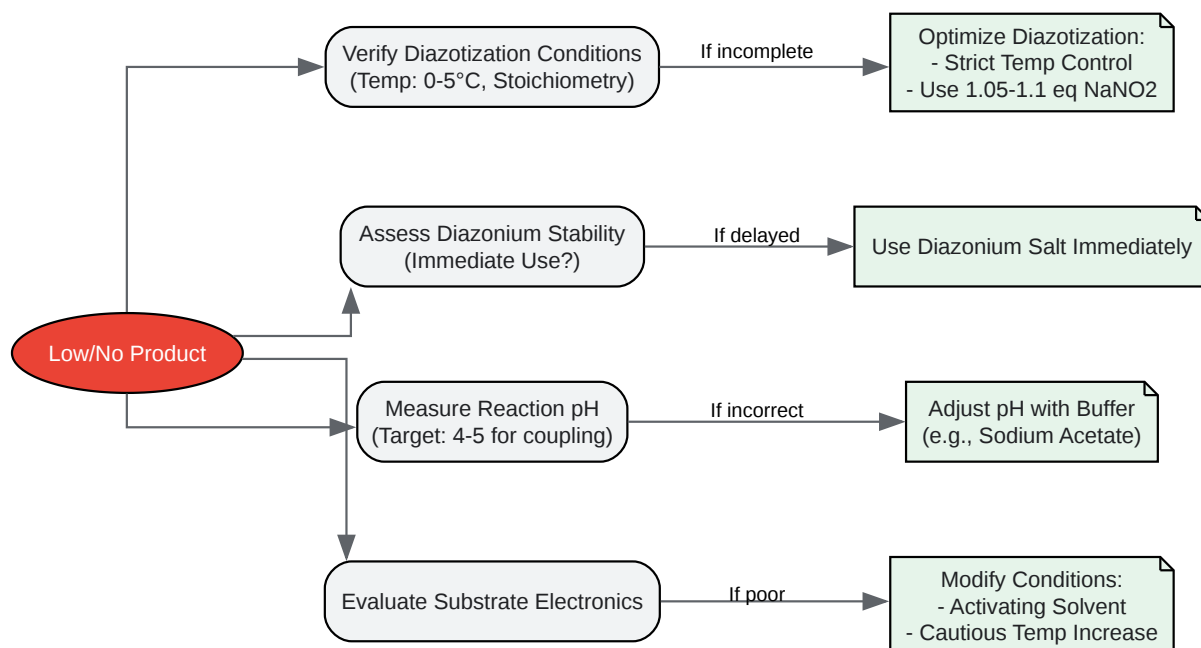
Low/No Product

Verify Diazotization Conditions (Temp: 0-5°C, Stoichiometry)

If incomplete

Optimize Diazotization:
- Strict Temp Control
- Use 1.05-1.1 eq NaNO2

Assess Diazonium Stability (Immediate Use?)

If delayed

Use Diazonium Salt Immediately

Measure Reaction pH (Target: 4-5 for coupling)

If incorrect

Adjust pH with Buffer (e.g., Sodium Acetate)

Evaluate Substrate Electronics

If poor

Modify Conditions:
- Activating Solvent
- Cautious Temp Increase